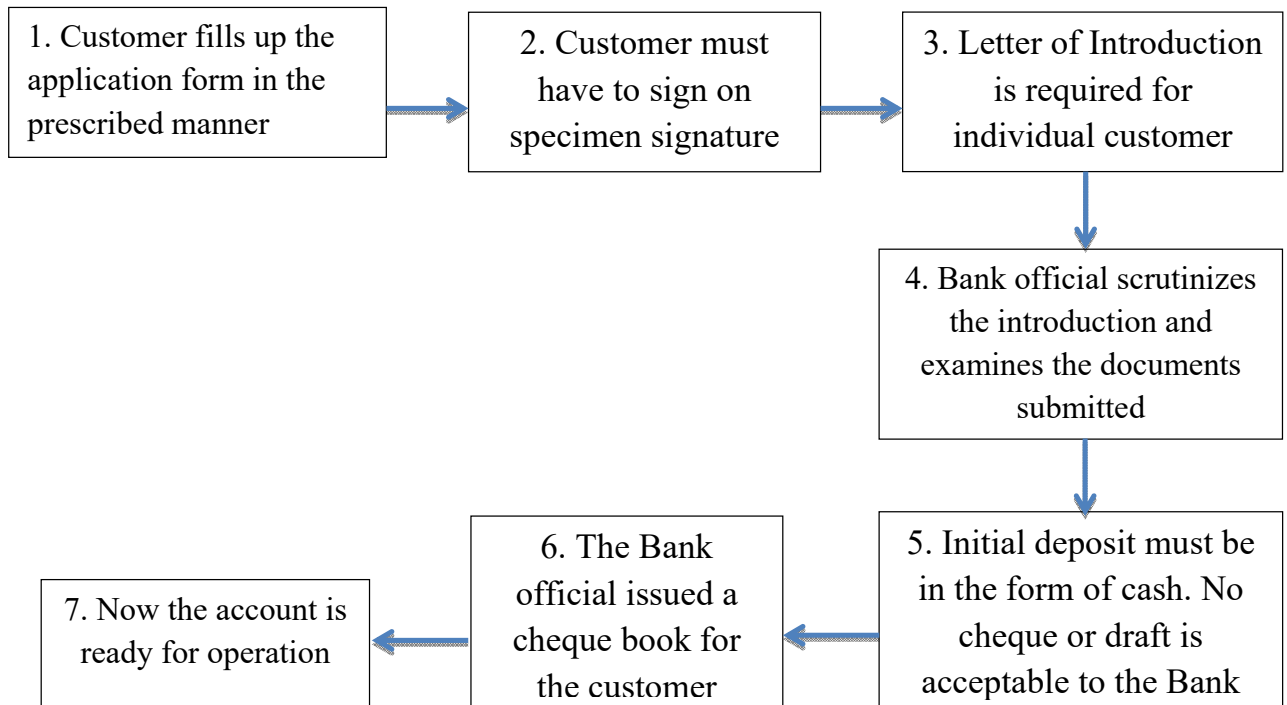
1. Customer fills up the application form in the prescribed manner

2. Customer must have to sign on specimen signature

3. Letter of Introduction is required for individual customer

4. Bank official scrutinizes the introduction and examines the documents submitted

5. Initial deposit must be in the form of cash. No cheque or draft is acceptable to the Bank

6. The Bank official issued a cheque book for the customer

7. Now the account is ready for operation